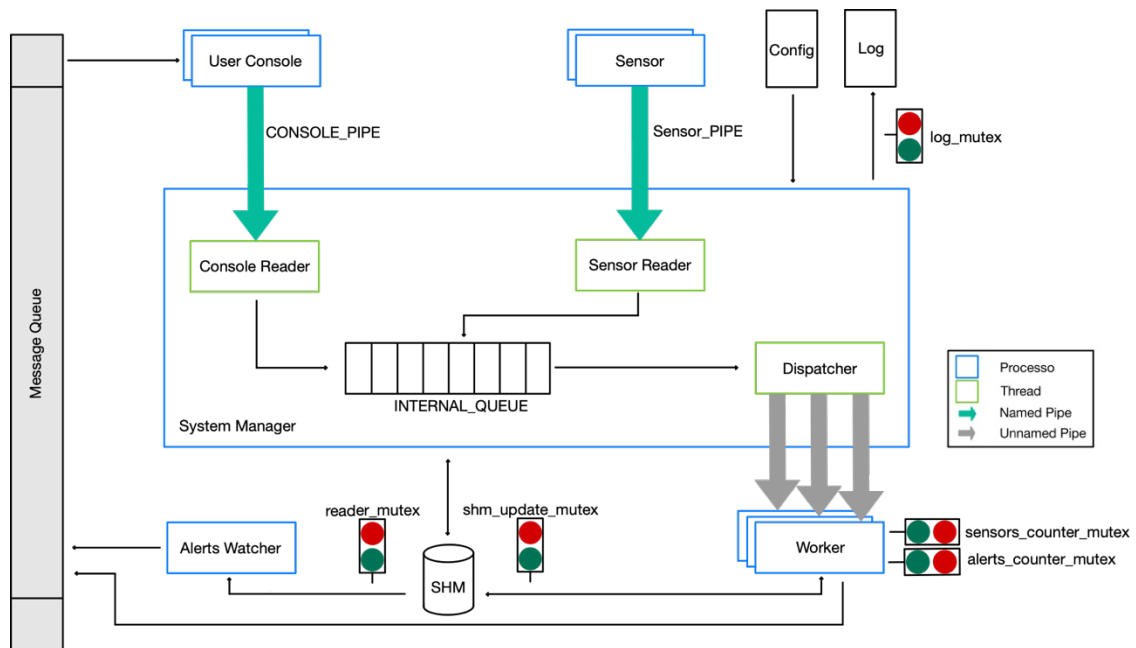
Message Queue

User Console

Sensor

Config

Log

CONSOLE_PIPE

Sensor_PIPE

log_mutex

Console Reader

Sensor Reader

INTERNAL_QUEUE

Dispatcher

System Manager

| Processo |
|---|
| Thread |
| Named Pipe |
| Unnamed Pipe |

reader_mutex

shm_update_mutex

Alerts Watcher

SHM

Worker

sensors_counter_mutex

alerts_counter_mutex